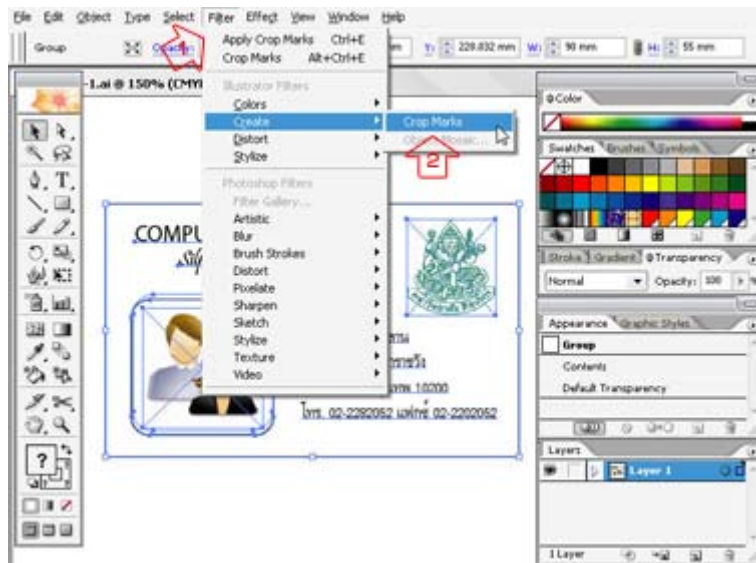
File Edit Object Type Select Filter Effect View Window Help

Group Opacity

Apply Crop Marks Ctrl+E
Crop Marks Alt+Ctrl+E

Illustrator Filters
Colors
Create
Distort
Stylize

Photoshop Filters
Filter Gallery...
Artistic
Blur
Brush Strokes
Distort
Pixelate
Sharpen
Sketch
Stylize
Texture
Video

Crop Marks
Object Mosaic...

2

Y: 228.032 mm W: 90 mm H: 55 mm

-1.ai @ 150% (CMYK

COMPU

10300

โทร. 02-2282052 แฟกซ์ 02-2282052

Color

Swatches Brushes Symbols

Stroke Gradient Transparency

Normal Opacity: 100

Appearance Graphic Styles

Group
Contents
Default Transparency

Layers

Layer 1

1 Layer